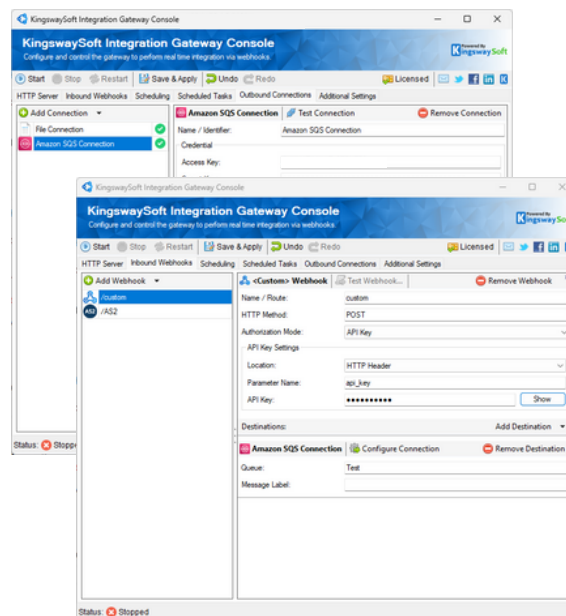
KingswaySoft Integration Gateway Console

KingswaySoft Integration Gateway Console
Configure and control the gateway to perform real time integration via webhooks.

Powered By KingswaySoft

Start Stop Restart Save & Apply Undo Redo Licensed

HTTP Server Inbound Webhooks Scheduling Scheduled Tasks Outbound Connections Additional Settings

Add Connection
File Connection
Amazon SQS Connection

Amazon SQS Connection Test Connection Remove Connection
Name / Identifier: Amazon SQS Connection
Credential
Access Key:

Status: Stopped

KingswaySoft Integration Gateway Console

KingswaySoft Integration Gateway Console
Configure and control the gateway to perform real time integration via webhooks.

Powered By KingswaySoft

Start Stop Restart Save & Apply Undo Redo Licensed

HTTP Server Inbound Webhooks Scheduling Scheduled Tasks Outbound Connections Additional Settings

Add Webhook
/custom
AS2 /AS2

<Custom> Webhook Test Webhook... Remove Webhook
Name / Route: custom
HTTP Method: POST
Authorization Mode: API Key
API Key Settings
Location: HTTP Header
Parameter Name: api_key
API Key: ●●●●●●●●●●● Show

Destinations: Add Destination

Amazon SQS Connection Configure Connection Remove Destination
Queue: Test
Message Label:

Status: Stopped